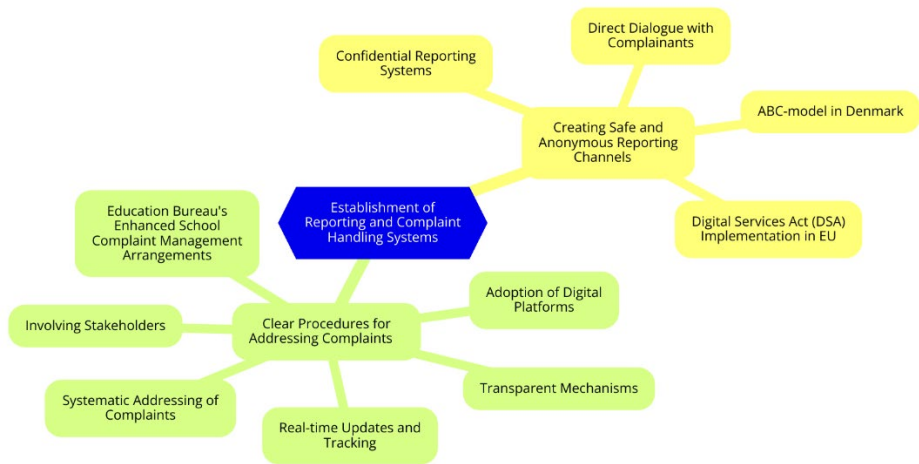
Establishment of Reporting and Complaint Handling Systems

Creating Safe and Anonymous Reporting Channels

Confidential Reporting Systems

Direct Dialogue with Complainants

ABC-model in Denmark

Digital Services Act (DSA) Implementation in EU

Clear Procedures for Addressing Complaints

Education Bureau's Enhanced School Complaint Management Arrangements

Involving Stakeholders

Systematic Addressing of Complaints

Real-time Updates and Tracking

Transparent Mechanisms

Adoption of Digital Platforms